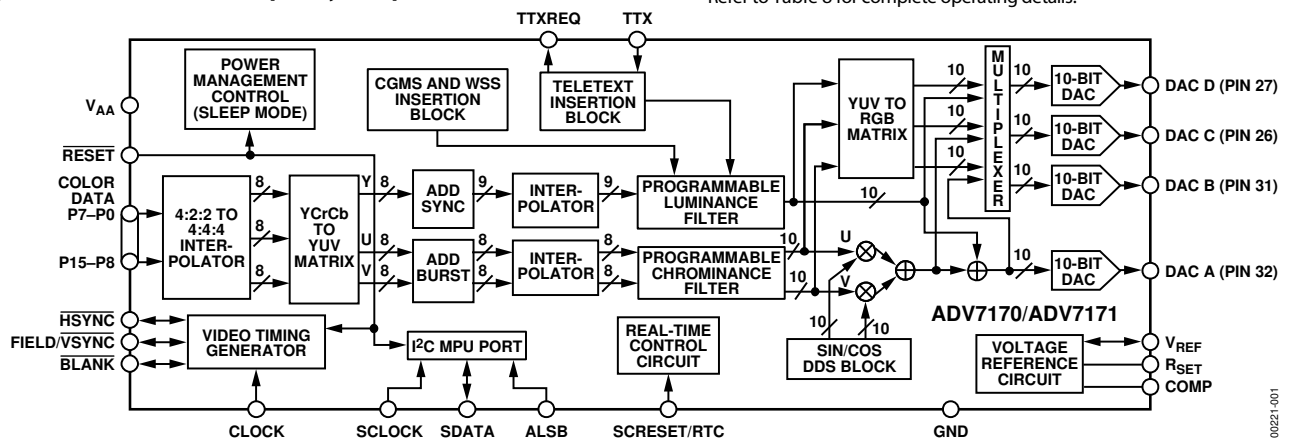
Refer to Table 8 for complete operating details.

TTXREQ TTX

POWER MANAGEMENT CONTROL (SLEEP MODE)

CGMS AND WSS INSERTION BLOCK

TELETEXT INSERTION BLOCK

YUV TO RGB MATRIX

MULTIPLEXER

10-BIT DAC

DAC D (PIN 27)

10-BIT DAC

DAC C (PIN 26)

10-BIT DAC

DAC B (PIN 31)

10-BIT DAC

DAC A (PIN 32)

$V_{AA}$

$\overline{RESET}$

COLOR DATA P7–P0

P15–P8

4:2:2 TO 4:4:4 INTERPOLATOR

YCrCb TO YUV MATRIX

Y U V

ADD SYNC

ADD BURST

INTERPOLATOR

INTERPOLATOR

PROGRAMMABLE LUMINANCE FILTER

PROGRAMMABLE CHROMINANCE FILTER

8 8 8 8 8 9 9 8 8 8 8 10 10 10 10 10 10 10 10 10 10 10 10

U V

$\overline{HSYNC}$

FIELD/$\overline{VSYNC}$

$\overline{BLANK}$

VIDEO TIMING GENERATOR

I$^2$C MPU PORT

REAL-TIME CONTROL CIRCUIT

SIN/COS DDS BLOCK

ADV7170/ADV7171

VOLTAGE REFERENCE CIRCUIT

$V_{REF}$

$R_{SET}$

COMP

CLOCK SCLOCK SDATA ALSB SCRESET/RTC GND

00221-001